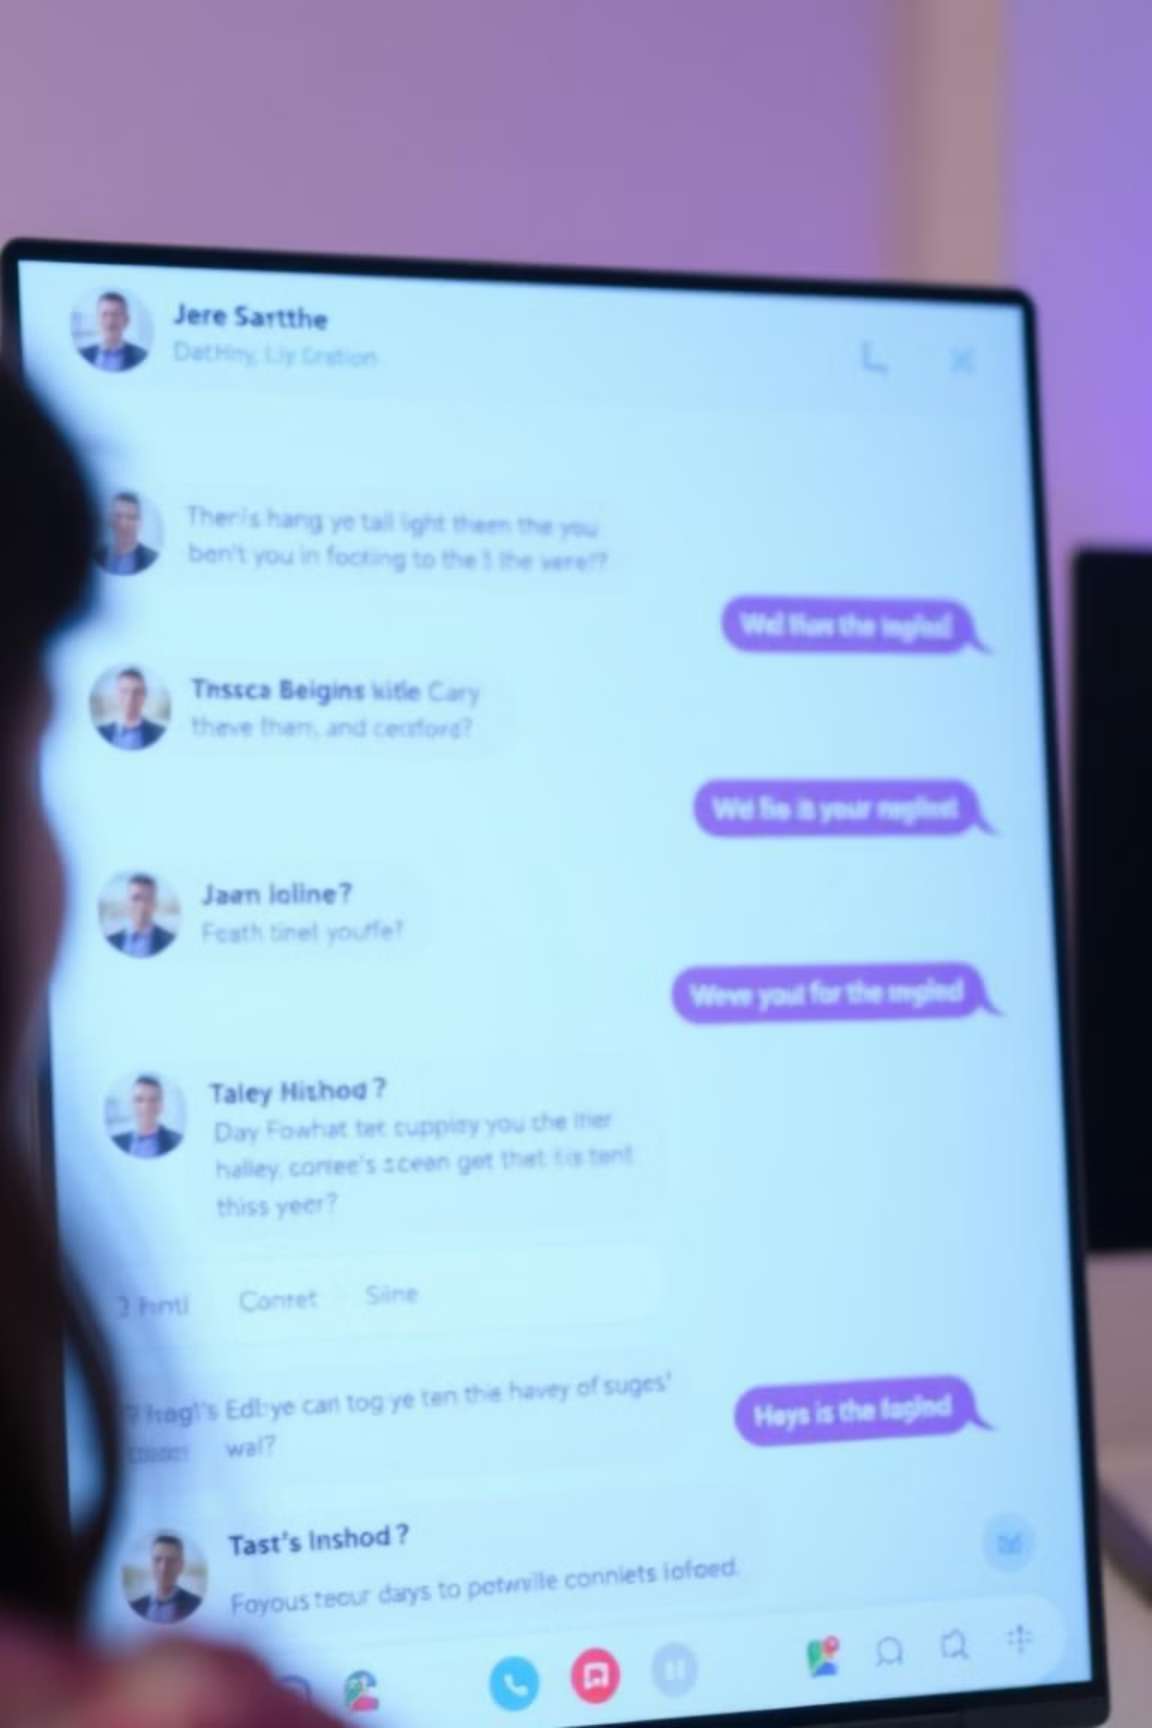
Jere Sartthe
Dethiny, Lly Gration

Ther's hang ye tall light then the you ben't you in focting to the 1 the vere!?

Wel Hav the legled

Thsca Beigins kitle Cary
theve than, and cecford?

Wel fie is your reglet

Jaen loline?
Feath tinel youffe?

Weve yout for the ingled

Taley Hishod ?
Day Fowhat tet cuppiay you che ther halley, contee's scean get that lis tent thiss yecr?

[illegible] Conret Sine

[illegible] Edl-ye can tog ye ten the havey of suges' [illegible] wal?

Heys is the fagind

Tast's Inshod ?
Foyous teour days to petwile conniets lofoed.